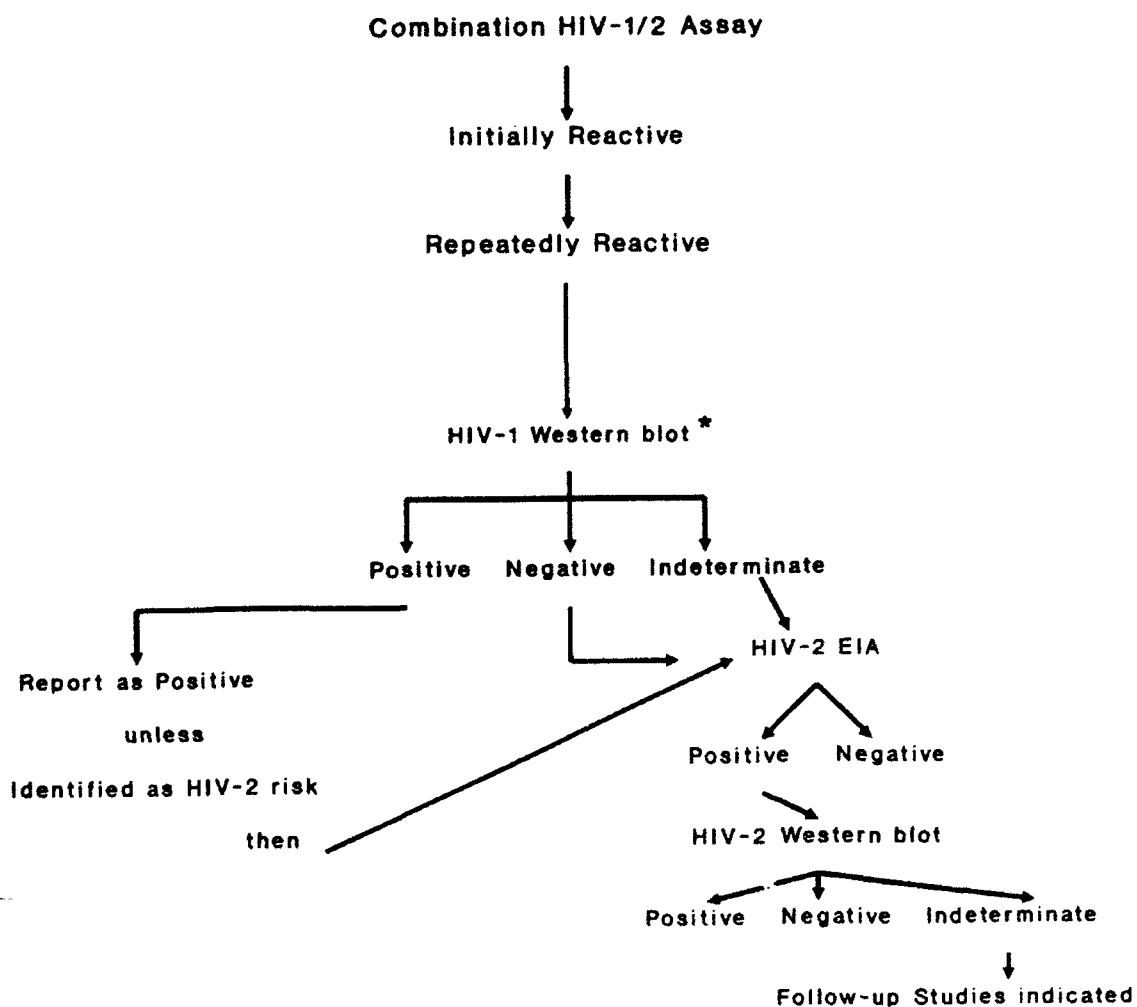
Combination HIV-1/2 Assay

Initially Reactive

Repeatedly Reactive

HIV-1 Western blot *

Positive Negative Indeterminate

Report as Positive

unless

Identified as HIV-2 risk

then

HIV-2 EIA

Positive Negative

HIV-2 Western blot

Positive Negative Indeterminate

Follow-up Studies indicated